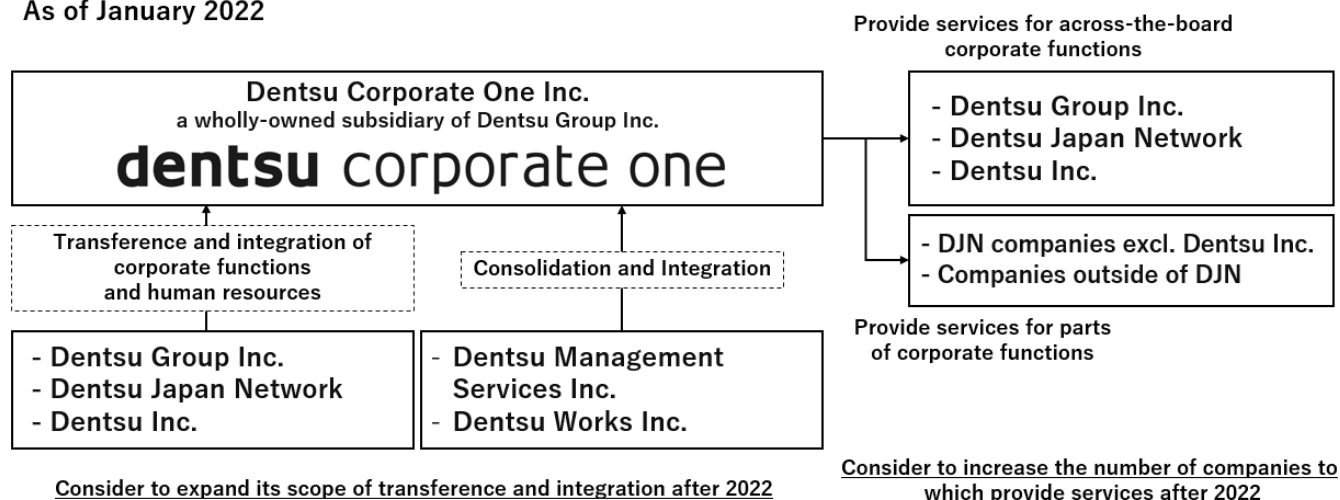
As of January 2022

Provide services for across-the-board corporate functions

Dentsu Corporate One Inc.
a wholly-owned subsidiary of Dentsu Group Inc.
dentsu corporate one

- Dentsu Group Inc.
- Dentsu Japan Network
- Dentsu Inc.

- DJN companies excl. Dentsu Inc.
- Companies outside of DJN

Transference and integration of corporate functions and human resources

Consolidation and Integration

Provide services for parts of corporate functions

- Dentsu Group Inc.
- Dentsu Japan Network
- Dentsu Inc.

- Dentsu Management Services Inc.
- Dentsu Works Inc.

Consider to expand its scope of transference and integration after 2022

Consider to increase the number of companies to which provide services after 2022